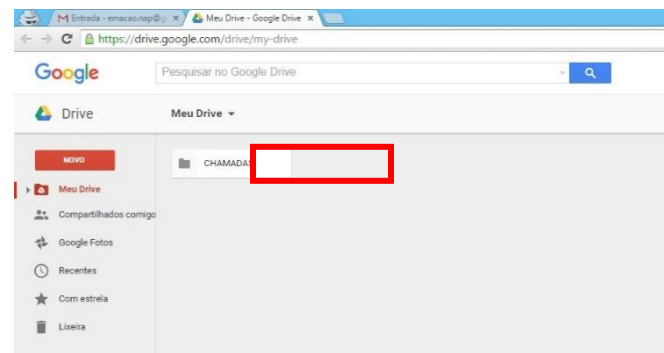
M Entrada - emacao.nap@ ×
Meu Drive - Google Drive ×
https://drive.google.com/drive/my-drive

Google
Pesquisar no Google Drive

Drive
Meu Drive

NOVO
Meu Drive
Compartilhados comigo
Google Fotos
Recentes
Com estrela
Lixeira

CHAMADAS